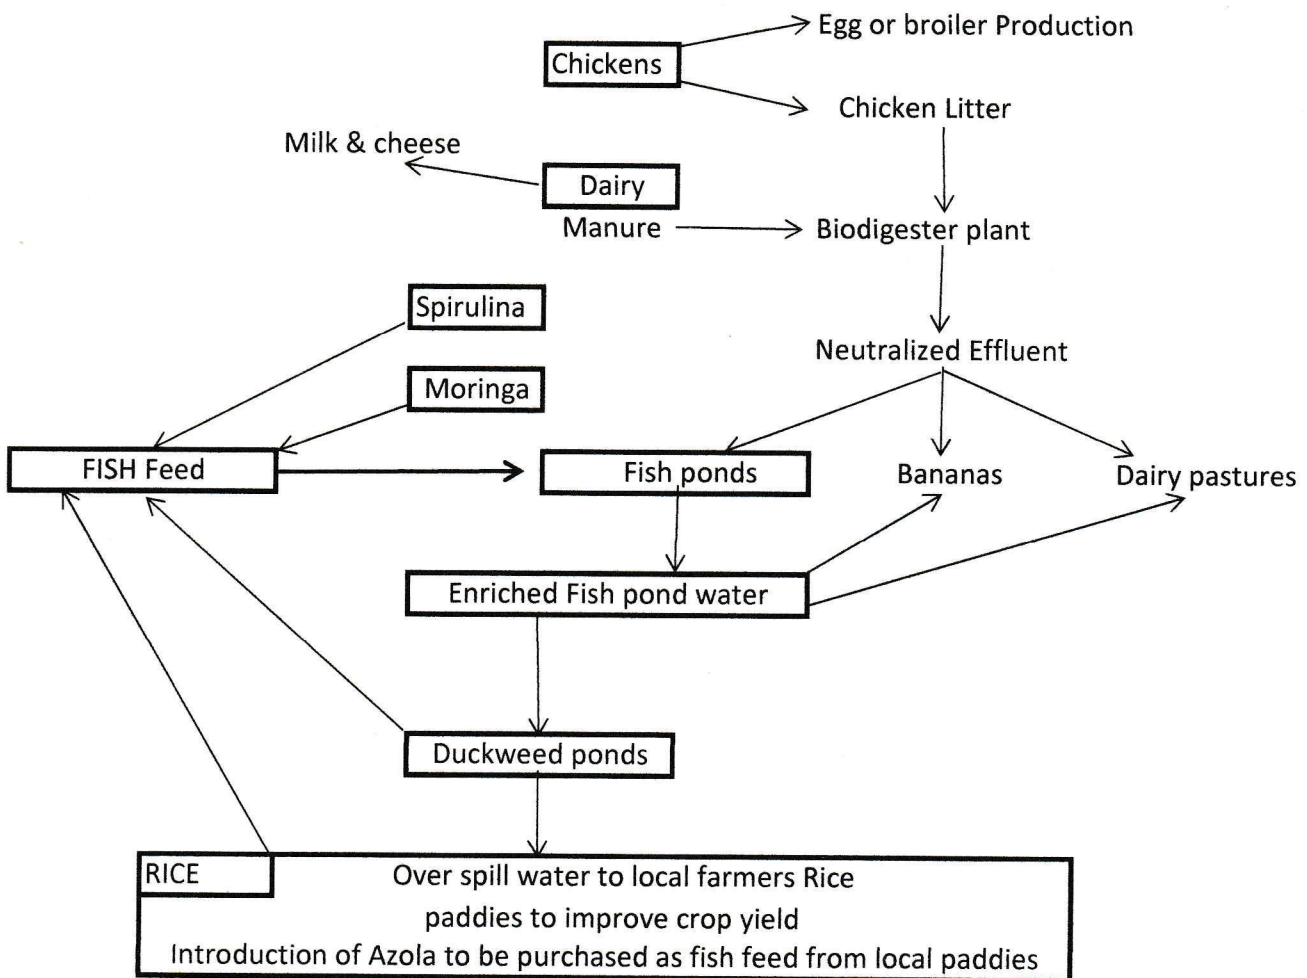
Egg or broiler Production

Chickens

Chicken Litter

Milk & cheese

Dairy

Manure

Biodigester plant

Spirulina

Neutralized Effluent

Moringa

FISH Feed

Fish ponds

Bananas

Dairy pastures

Enriched Fish pond water

Duckweed ponds

RICE

Over spill water to local farmers Rice paddies to improve crop yield
Introduction of Azola to be purchased as fish feed from local paddies